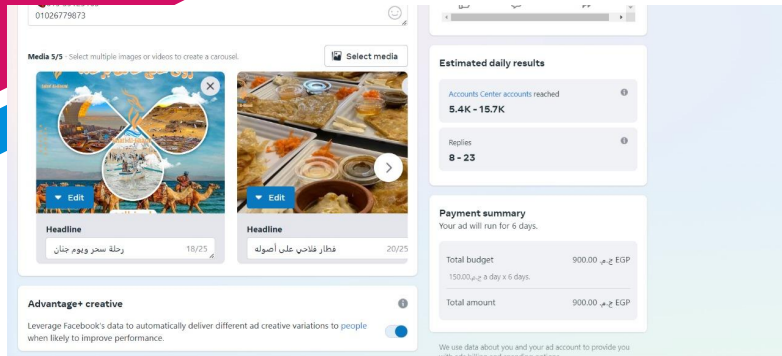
01026779873

Media 5/5 · Select multiple images or videos to create a carousel.

Select media

Edit

Edit

Headline

رحلة سحر ويوم جنان

18/25

Headline

فطار فلاحي علي أصوله

20/25

Advantage+ creative

Leverage Facebook's data to automatically deliver different ad creative variations to people when likely to improve performance.

Estimated daily results

Accounts Center accounts reached

5.4K - 15.7K

Replies

8 - 23

Payment summary

Your ad will run for 6 days.

Total budget

900.00 ج.م. EGP

150.00 ج.م. a day x 6 days.

Total amount

900.00 ج.م. EGP

We use data about you and your ad account to provide you